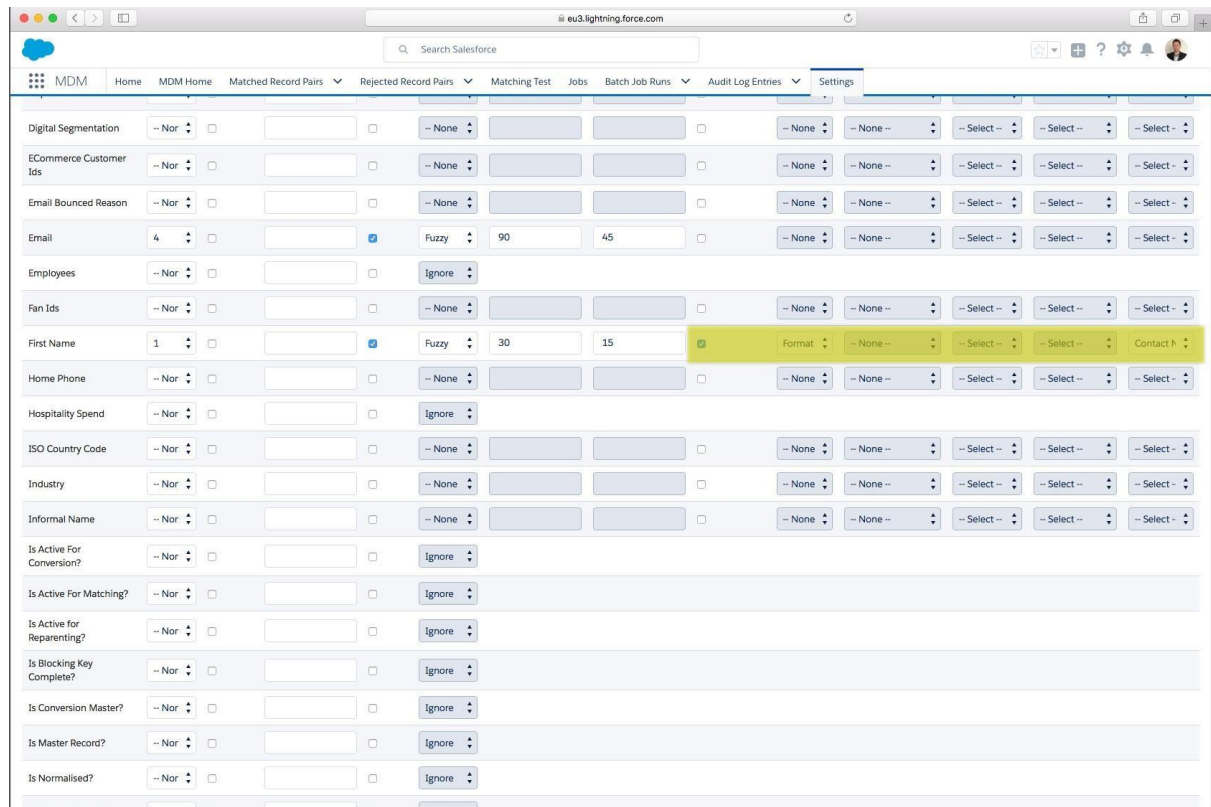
eu3.lightning.force.com

Search Salesforce

MDM Home MDM Home Matched Record Pairs Rejected Record Pairs Matching Test Jobs Batch Job Runs Audit Log Entries Settings

| | | | | | | | | | | | | | | |
|---|---|---|---|---|---|---|---|---|---|---|---|---|---|---|
| Digital Segmentation | -- Nor | | | | -- None | | | | -- None | -- None -- | -- Select -- | -- Select -- | -- Select -- |
| ECommerce Customer Ids | -- Nor | | | | -- None | | | | -- None | -- None -- | -- Select -- | -- Select -- | -- Select -- |
| Email Bounced Reason | -- Nor | | | | -- None | | | | -- None | -- None -- | -- Select -- | -- Select -- | -- Select -- |
| Email | 4 | | | | Fuzzy | 90 | 45 | | -- None | -- None -- | -- Select -- | -- Select -- | -- Select -- |
| Employees | -- Nor | | | | Ignore | | | | | | | | |
| Fan Ids | -- Nor | | | | -- None | | | | -- None | -- None -- | -- Select -- | -- Select -- | -- Select -- |
| First Name | 1 | | | | Fuzzy | 30 | 15 | | Format | -- None -- | -- Select -- | -- Select -- | Contact N |
| Home Phone | -- Nor | | | | -- None | | | | -- None | -- None -- | -- Select -- | -- Select -- | -- Select -- |
| Hospitality Spend | -- Nor | | | | Ignore | | | | | | | | |
| ISO Country Code | -- Nor | | | | -- None | | | | -- None | -- None -- | -- Select -- | -- Select -- | -- Select -- |
| Industry | -- Nor | | | | -- None | | | | -- None | -- None -- | -- Select -- | -- Select -- | -- Select -- |
| Informal Name | -- Nor | | | | -- None | | | | -- None | -- None -- | -- Select -- | -- Select -- | -- Select -- |
| Is Active For Conversion? | -- Nor | | | | Ignore | | | | | | | | |
| Is Active For Matching? | -- Nor | | | | Ignore | | | | | | | | |
| Is Active for Reparenting? | -- Nor | | | | Ignore | | | | | | | | |
| Is Blocking Key Complete? | -- Nor | | | | Ignore | | | | | | | | |
| Is Conversion Master? | -- Nor | | | | Ignore | | | | | | | | |
| Is Master Record? | -- Nor | | | | Ignore | | | | | | | | |
| Is Normalised? | -- Nor | | | | Ignore | | | | | | | | |